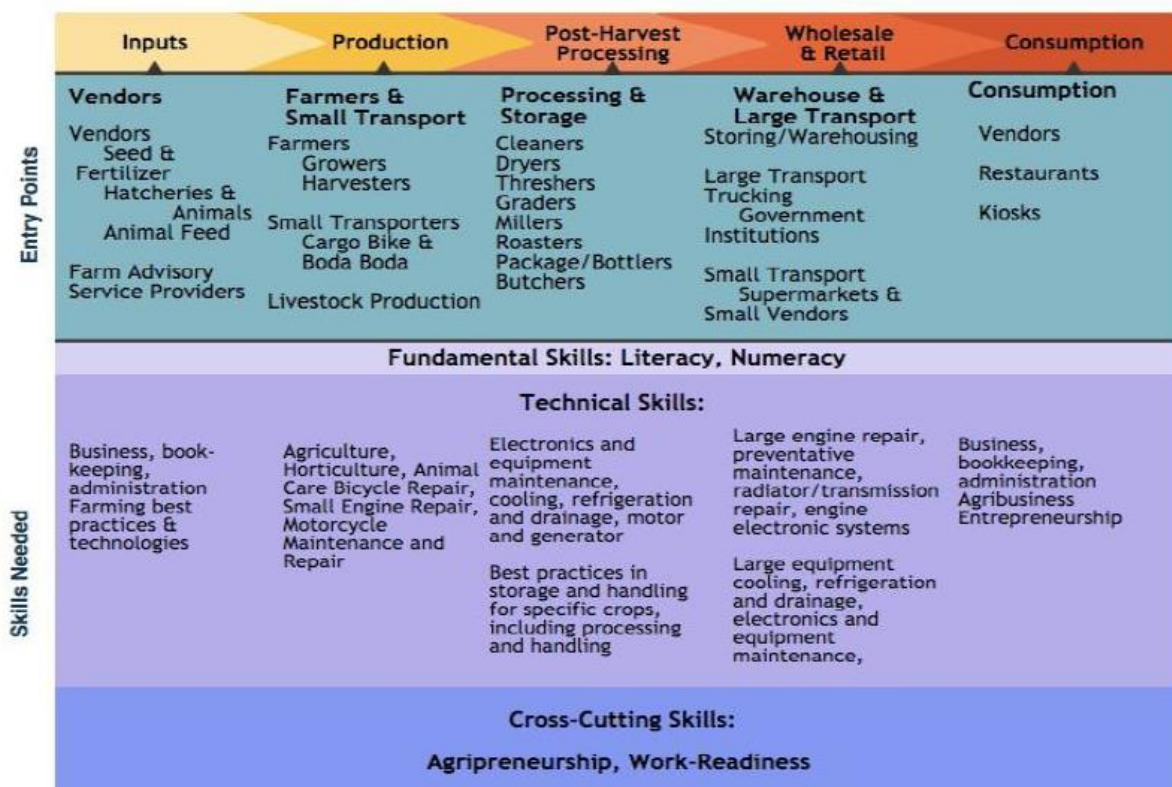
Inputs | Production | Post-Harvest Processing | Wholesale & Retail | Consumption

Entry Points

| Vendors | Farmers & Small Transport | Processing & Storage | Warehouse & Large Transport | Consumption |
|---|---|---|---|---|
| Vendors Seed & Fertilizer Hatcheries & Animals Animal Feed Farm Advisory Service Providers | Farmers Growers Harvesters Small Transporters Cargo Bike & Boda Boda Livestock Production | Cleaners Dryers Threshers Graders Millers Roasters Package/Bottlers Butchers | Storing/Warehousing Large Transport Trucking Government Institutions Small Transport Supermarkets & Small Vendors | Vendors Restaurants Kiosks |

Fundamental Skills: Literacy, Numeracy

Skills Needed

Technical Skills:

| | | | | |
|---|---|---|---|---|
| Business, bookkeeping, administration Farming best practices & technologies | Agriculture, Horticulture, Animal Care Bicycle Repair, Small Engine Repair, Motorcycle Maintenance and Repair | Electronics and equipment maintenance, cooling, refrigeration and drainage, motor and generator Best practices in storage and handling for specific crops, including processing and handling | Large engine repair, preventative maintenance, radiator/transmission repair, engine electronic systems Large equipment cooling, refrigeration and drainage, electronics and equipment maintenance, | Business, bookkeeping, administration Agribusiness Entrepreneurship |

Cross-Cutting Skills:

Agripreneurship, Work-Readiness